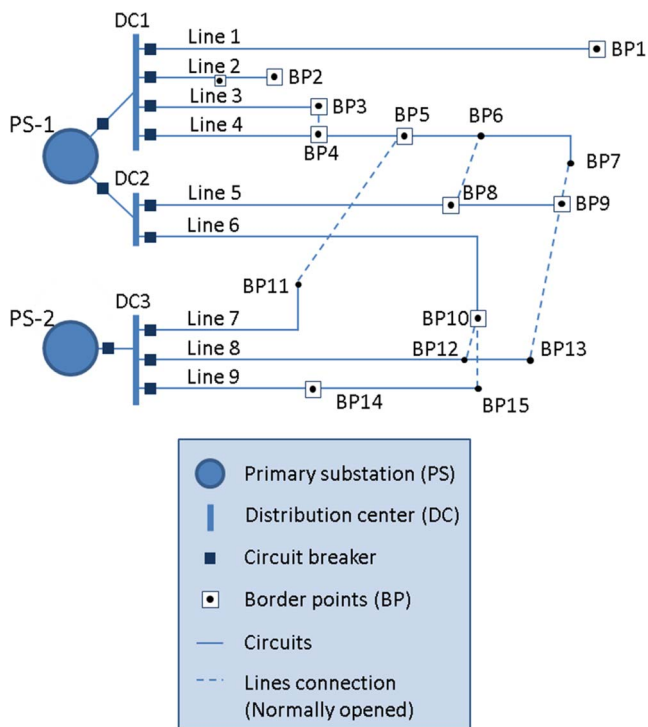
DC1

Line 1

BP1

Line 2

BP2

Line 3

BP3

Line 4

BP4

BP5

BP6

BP7

PS-1

DC2

Line 5

BP8

BP9

Line 6

BP11

PS-2

DC3

Line 7

BP10

Line 8

BP12

BP13

Line 9

BP14

BP15

Primary substation (PS)

Distribution center (DC)

Circuit breaker

Border points (BP)

Circuits

Lines connection (Normally opened)